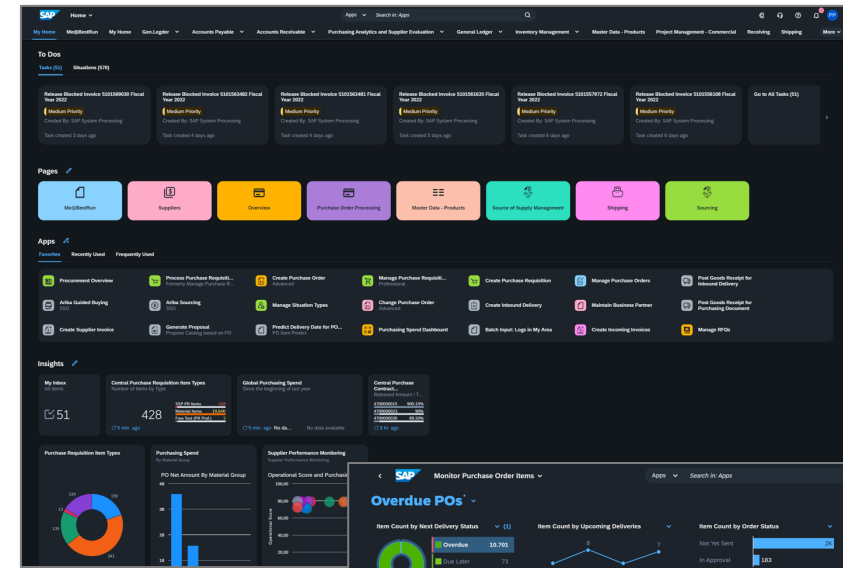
SAP Home ˅ Apps ˅ Search In: Apps PP

My Home Me@BestRun My Home Gen.Ledger ˅ Accounts Payable ˅ Accounts Receivable ˅ Purchasing Analytics and Supplier Evaluation ˅ General Ledger ˅ Inventory Management ˅ Master Data - Products Project Management - Commercial Receiving Shipping More ˅

To Dos

Tasks (51) Situations (576)

Release Blocked Invoice 5101569038 Fiscal Year 2022
Medium Priority
Created By: SAP System Processing
Task created 3 days ago

Release Blocked Invoice 5101563482 Fiscal Year 2022
Medium Priority
Created By: SAP System Processing
Task created 4 days ago

Release Blocked Invoice 5101563481 Fiscal Year 2022
Medium Priority
Created By: SAP System Processing
Task created 4 days ago

Release Blocked Invoice 5101561635 Fiscal Year 2022
Medium Priority
Created By: SAP System Processing
Task created 5 days ago

Release Blocked Invoice 5101557972 Fiscal Year 2022
Medium Priority
Created By: SAP System Processing
Task created 6 days ago

Release Blocked Invoice 5101556108 Fiscal Year 2022
Medium Priority
Created By: SAP System Processing
Task created 6 days ago

Go to All Tasks (51)

Pages

Me@BestRun Suppliers Overview Purchase Order Processing Master Data - Products Source of Supply Management Shipping Sourcing

Apps

Favorites Recently Used Frequently Used

Procurement Overview
Process Purchase Requisiti... Formerly Manage Purchase R...
Create Purchase Order Advanced
Manage Purchase Requisiti... Professional
Create Purchase Requisition
Manage Purchase Orders
Post Goods Receipt for Inbound Delivery
Ariba Guided Buying SSO
Ariba Sourcing SSO
Manage Situation Types
Change Purchase Order Advanced
Create Inbound Delivery
Maintain Business Partner
Post Goods Receipt for Purchasing Document
Create Supplier Invoice
Generate Proposal Propose Catalog based on PO
Predict Delivery Date for PO... PO Item Predict
Purchasing Spend Dashboard
Batch Input: Logs in My Area
Create Incoming Invoices
Manage RFQs

Insights

My Inbox All Items
51

Central Purchase Requisition Item Types Number of Items by Type
428
SSP PR Items
Material Items
Free Text (PR Prof.)
5 min. ago

Global Purchasing Spend Since the beginning of last year
5 min. ago No da... No data available

Central Purchase Contract... Released Amount / T...
4700000015 900.15%
4700000023 90%
4700000030 99.13%
9 hr. ago

Purchase Requisition Item Types
124 160 13 136 341

Purchasing Spend By Material Group
PO Net Amount By Material Group
40 30 20

Supplier Performance Monitoring Supplier Performance Monitoring
Operational Score and Purchas...
Operational Score
80,00 60,00 40,00 20,00

SAP Monitor Purchase Order Items ˅ Apps ˅ Search in: Apps

Overdue POs* ˅

Item Count by Next Delivery Status ˅ (1)
Overdue 10.701
Due Later 73

Item Count by Upcoming Deliveries
8 7

Item Count by Order Status
Not Yet Sent 2K
In Approval 183